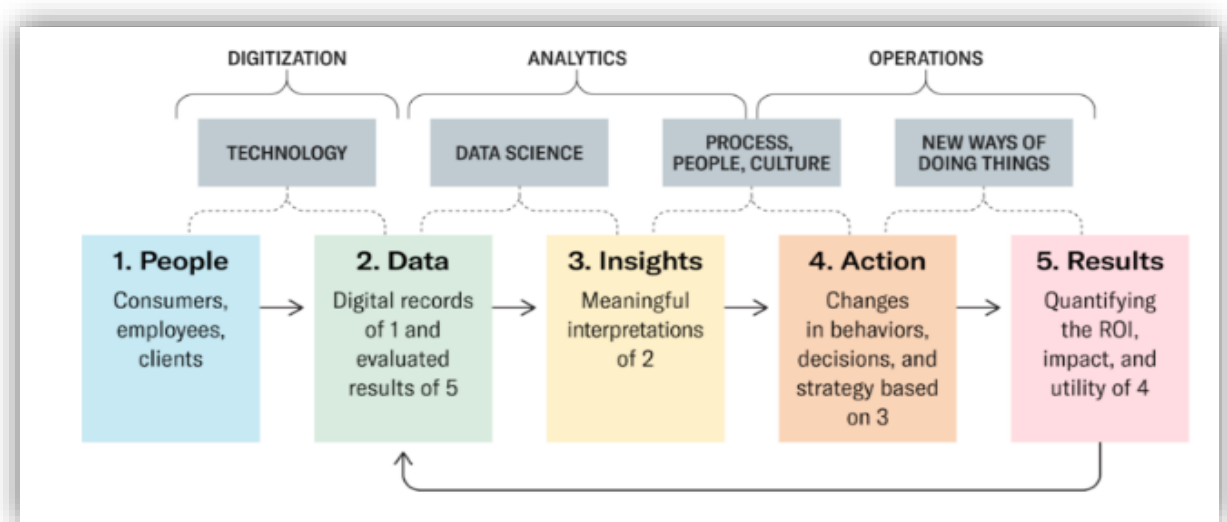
DIGITIZATION

ANALYTICS

OPERATIONS

TECHNOLOGY

DATA SCIENCE

PROCESS, PEOPLE, CULTURE

NEW WAYS OF DOING THINGS

1. People
Consumers, employees, clients

2. Data
Digital records of 1 and evaluated results of 5

3. Insights
Meaningful interpretations of 2

4. Action
Changes in behaviors, decisions, and strategy based on 3

5. Results
Quantifying the ROI, impact, and utility of 4